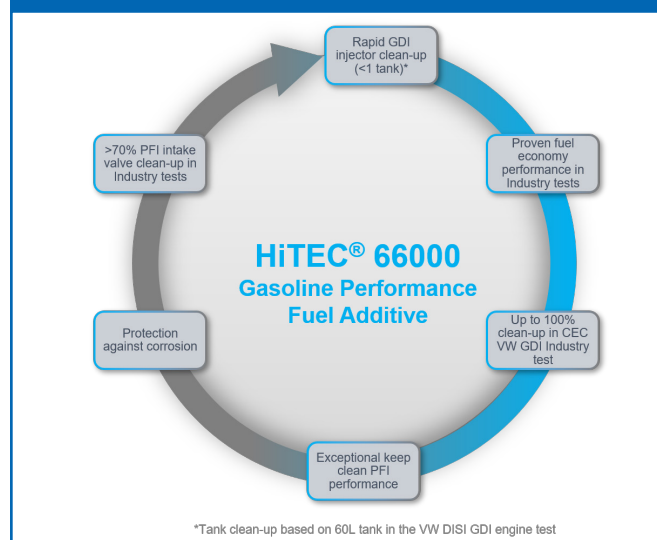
Rapid GDI injector clean-up (<1 tank)*

Proven fuel economy performance in Industry tests

Up to 100% clean-up in CEC VW GDI Industry test

Exceptional keep clean PFI performance

Protection against corrosion

>70% PFI intake valve clean-up in Industry tests

HiTEC® 66000
Gasoline Performance Fuel Additive

*Tank clean-up based on 60L tank in the VW DISI GDI engine test